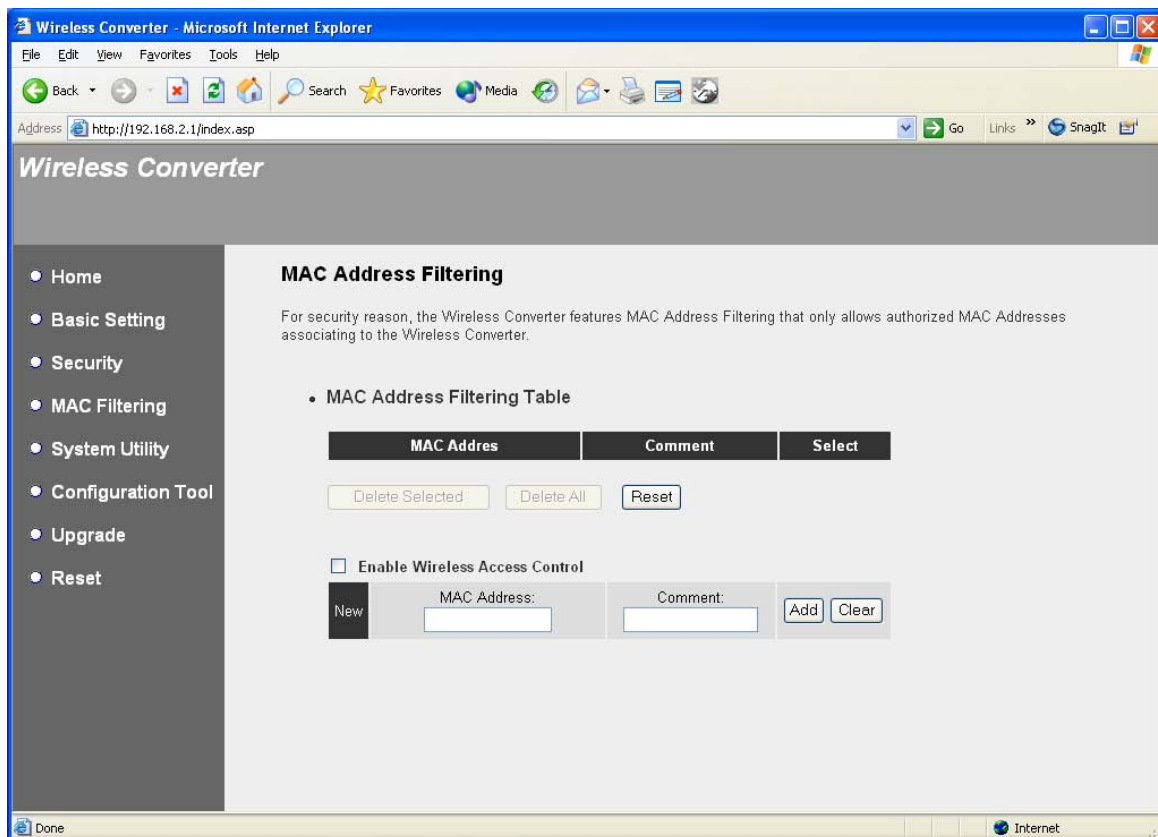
Wireless Converter - Microsoft Internet Explorer

File Edit View Favorites Tools Help

Back Search Favorites Media

Address http://192.168.2.1/index.asp Go Links » SnagIt

Wireless Converter

• Home
• Basic Setting
• Security
• MAC Filtering
• System Utility
• Configuration Tool
• Upgrade
• Reset

MAC Address Filtering

For security reason, the Wireless Converter features MAC Address Filtering that only allows authorized MAC Addresses associating to the Wireless Converter.

• MAC Address Filtering Table

| MAC Addres | Comment | Select |
|---|---|---|

Delete Selected Delete All Reset

Enable Wireless Access Control

| New | MAC Address: | Comment: | Add Clear |
|---|---|---|---|

Done Internet